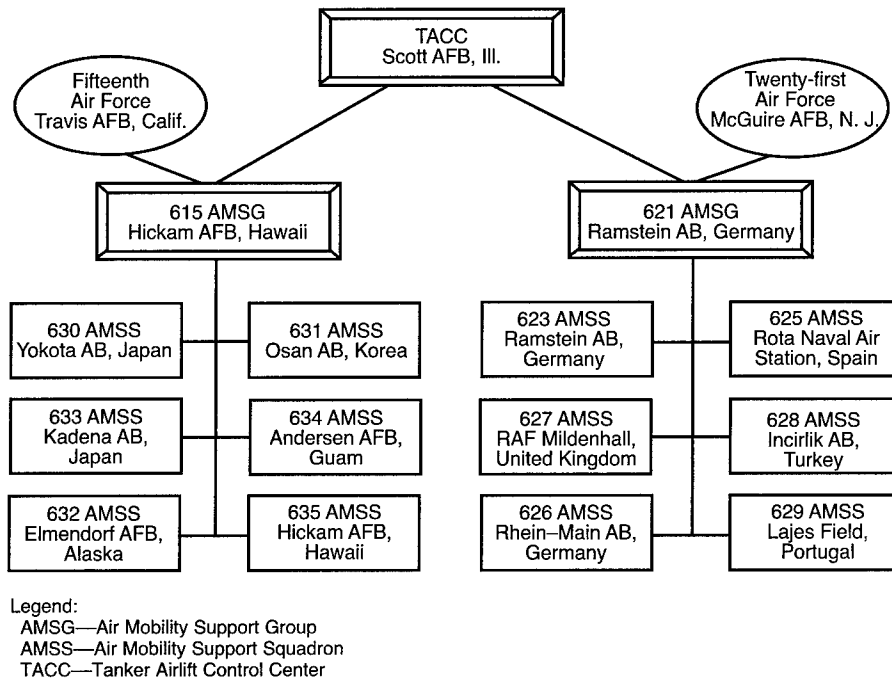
TACC
Scott AFB, Ill.

Fifteenth
Air Force
Travis AFB, Calif.

Twenty-first
Air Force
McGuire AFB, N. J.

615 AMSG
Hickam AFB, Hawaii

621 AMSG
Ramstein AB, Germany

630 AMSS
Yokota AB, Japan

631 AMSS
Osan AB, Korea

633 AMSS
Kadena AB, Japan

634 AMSS
Andersen AFB, Guam

632 AMSS
Elmendorf AFB, Alaska

635 AMSS
Hickam AFB, Hawaii

623 AMSS
Ramstein AB, Germany

625 AMSS
Rota Naval Air Station, Spain

627 AMSS
RAF Mildenhall, United Kingdom

628 AMSS
Incirlik AB, Turkey

626 AMSS
Rhein–Main AB, Germany

629 AMSS
Lajes Field, Portugal

Legend:
AMSG—Air Mobility Support Group
AMSS—Air Mobility Support Squadron
TACC—Tanker Airlift Control Center